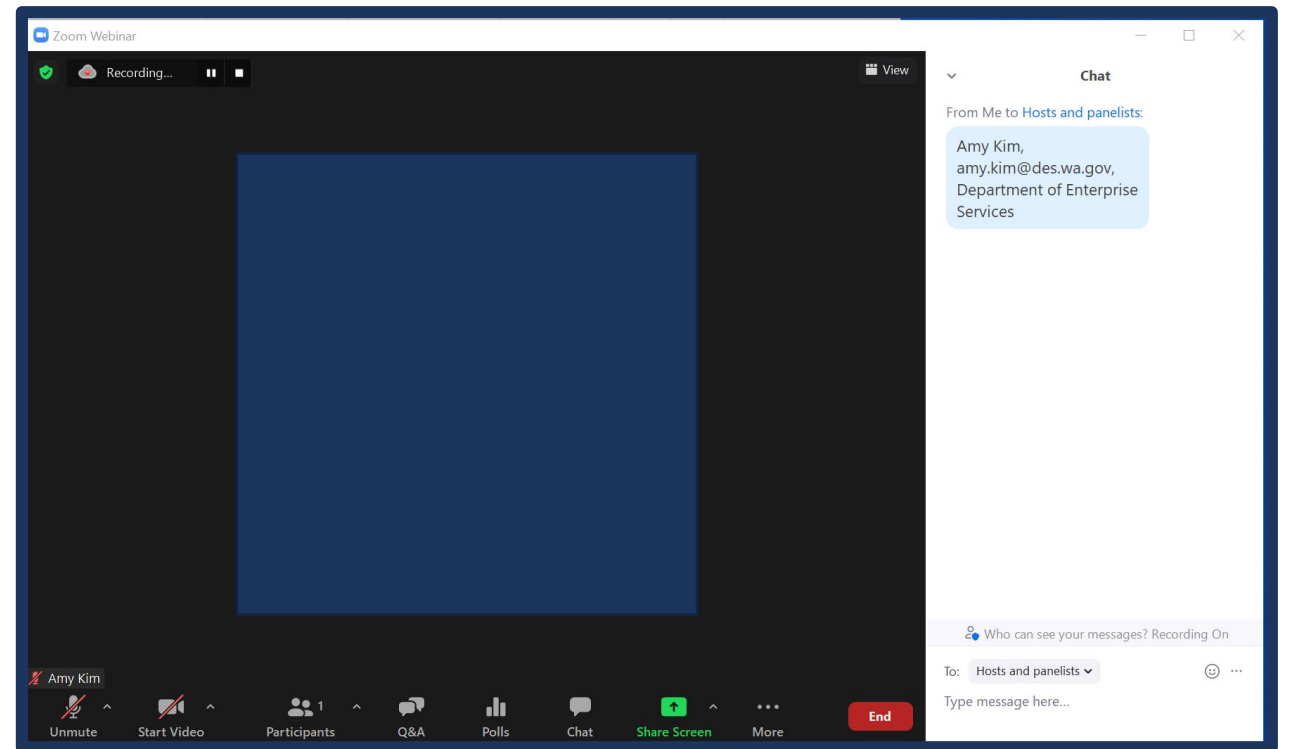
Zoom Webinar

Recording...

View

Chat

From Me to Hosts and panelists:

Amy Kim, amy.kim@des.wa.gov, Department of Enterprise Services

Who can see your messages? Recording On

To: Hosts and panelists

Type message here...

Amy Kim

Unmute

Start Video

Participants 1

Q&A

Polls

Chat

Share Screen

More

End